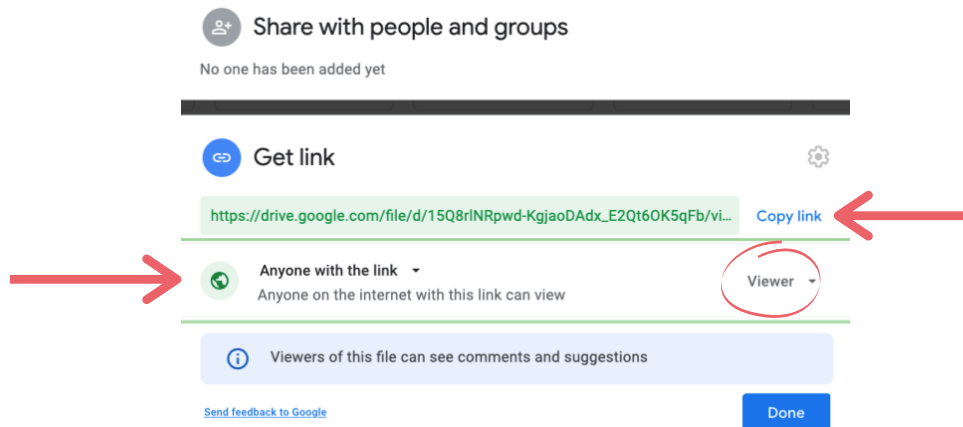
Share with people and groups

No one has been added yet

Get link

https://drive.google.com/file/d/15Q8rlNRpwd-KgjaoDAdx_E2Qt6OK5qFb/vi...

Copy link

Anyone with the link

Anyone on the internet with this link can view

Viewer

Viewers of this file can see comments and suggestions

Send feedback to Google

Done